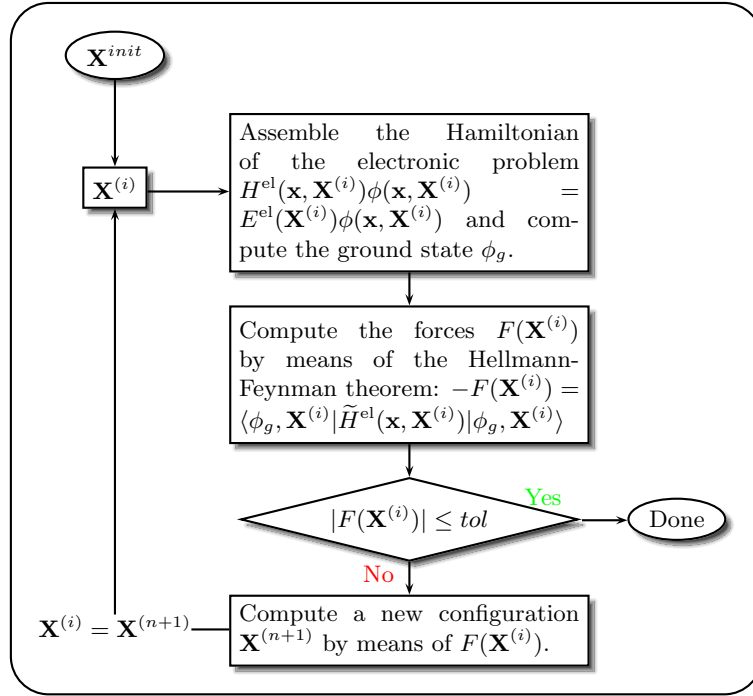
$\mathbf{X}^{init}$

$\mathbf{X}^{(i)}$

Assemble the Hamiltonian of the electronic problem $H^{\text{el}}(\mathbf{x}, \mathbf{X}^{(i)})\phi(\mathbf{x}, \mathbf{X}^{(i)}) = E^{\text{el}}(\mathbf{X}^{(i)})\phi(\mathbf{x}, \mathbf{X}^{(i)})$ and compute the ground state $\phi_g$.

Compute the forces $F(\mathbf{X}^{(i)})$ by means of the Hellmann-Feynman theorem: $-F(\mathbf{X}^{(i)}) = \langle \phi_g, \mathbf{X}^{(i)} | \widetilde{H}^{\text{el}}(\mathbf{x}, \mathbf{X}^{(i)}) | \phi_g, \mathbf{X}^{(i)} \rangle$

$|F(\mathbf{X}^{(i)})| \leq tol$

Yes

Done

No

$\mathbf{X}^{(i)} = \mathbf{X}^{(n+1)}$

Compute a new configuration $\mathbf{X}^{(n+1)}$ by means of $F(\mathbf{X}^{(i)})$.